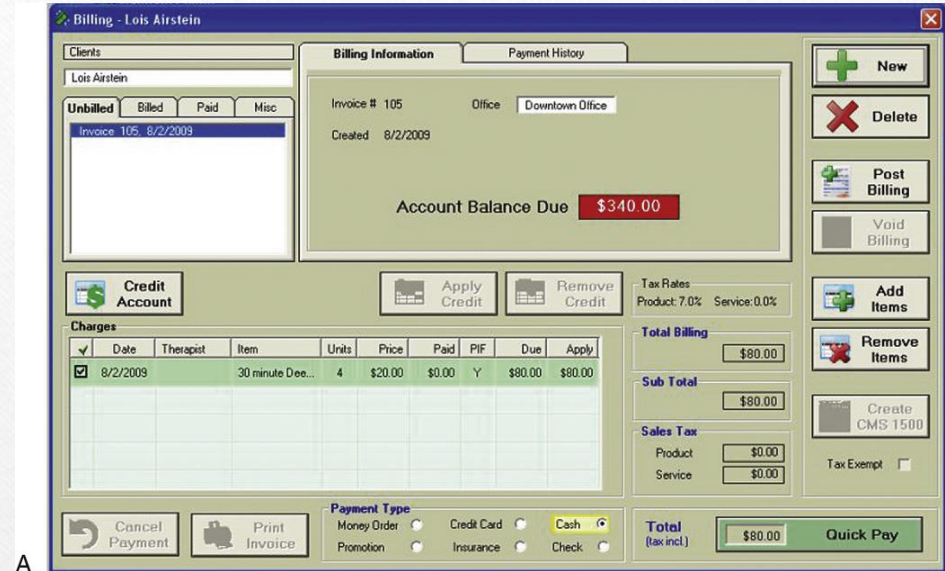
Billing - Lois Airstein

Clients

Lois Airstein

Unbilled | Billed | Paid | Misc

Invoice 105, 8/2/2009

Billing Information | Payment History

Invoice # 105

Office Downtown Office

Created 8/2/2009

Account Balance Due $340.00

New

Delete

Post Billing

Void Billing

Credit Account

Apply Credit

Remove Credit

Tax Rates
Product: 7.0% Service: 0.0%

Add Items

Remove Items

Charges

| ✓ | Date | Therapist | Item | Units | Price | Paid | PIF | Due | Apply |
|---|---|---|---|---|---|---|---|---|---|
| ☑ | 8/2/2009 | | 30 minute Dee... | 4 | $20.00 | $0.00 | Y | $80.00 | $80.00 |

Total Billing
$80.00

Sub Total
$80.00

Create CMS 1500

Sales Tax
Product $0.00
Service $0.00

Tax Exempt

Cancel Payment

Print Invoice

Payment Type
Money Order
Credit Card
Cash
Promotion
Insurance
Check

Total (tax incl.)

$80.00

Quick Pay

A